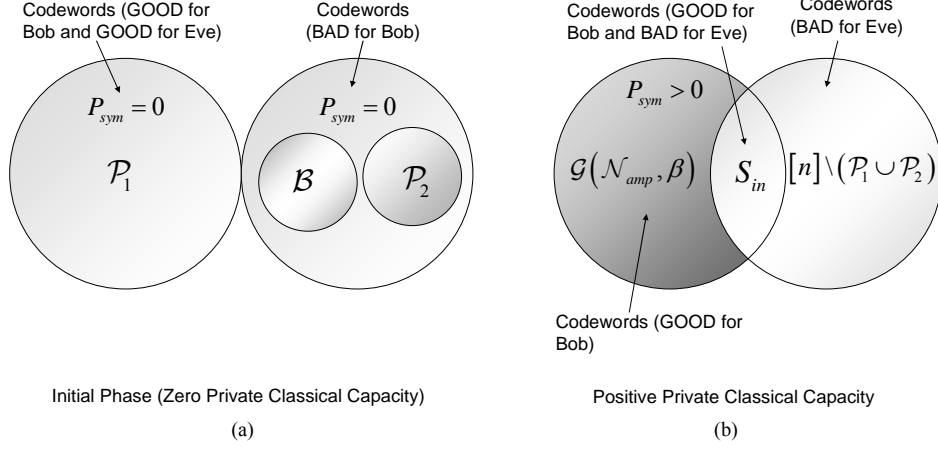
Codewords (GOOD for Bob and GOOD for Eve)

Codewords (BAD for Bob)

$P_{sym} = 0$

$\mathcal{P}_1$

$P_{sym} = 0$

$\mathcal{B}$

$\mathcal{P}_2$

Initial Phase (Zero Private Classical Capacity)

(a)

Codewords (GOOD for Bob and BAD for Eve)

Codewords (BAD for Eve)

$P_{sym} > 0$

$\mathcal{G}\left(\mathcal{N}_{amp}, \beta\right)$

$S_{in}$

$[n] \setminus \left(\mathcal{P}_1 \cup \mathcal{P}_2\right)$

Codewords (GOOD for Bob)

Positive Private Classical Capacity

(b)